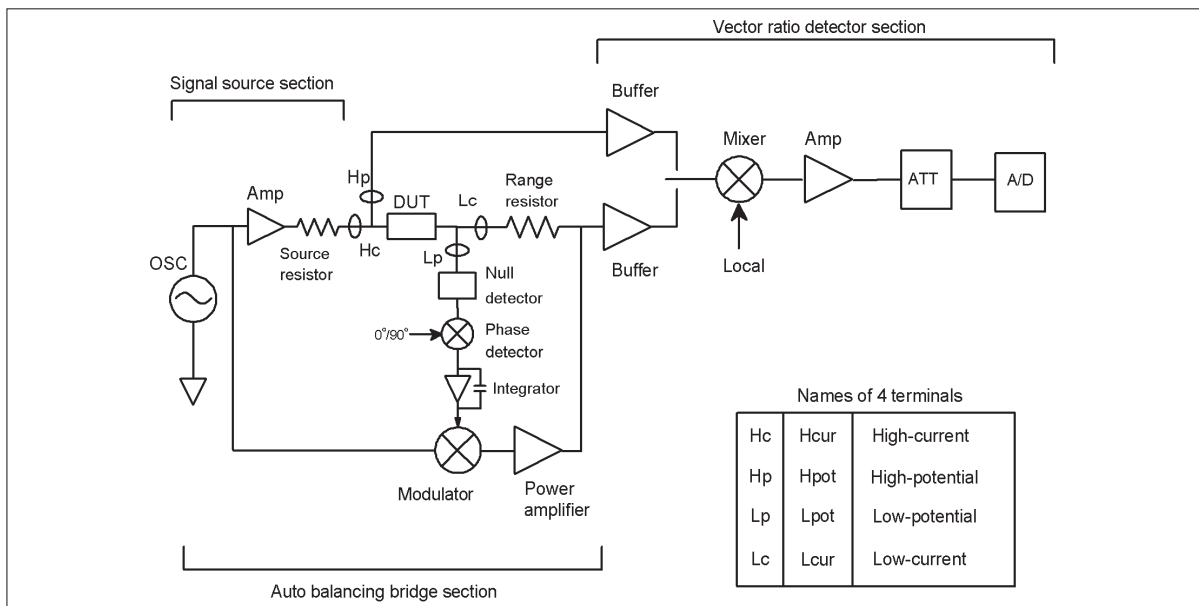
Vector ratio detector section

Signal source section

Buffer

Mixer

Amp

Hp

DUT

Lc

Range resistor

ATT

A/D

Amp

OSC

Source resistor

Hc

Lp

Buffer

Local

Null detector

0°/90°

Phase detector

Integrator

Names of 4 terminals

| Hc | Hcur | High-current |
|---|---|---|
| Hp | Hpot | High-potential |
| Lp | Lpot | Low-potential |
| Lc | Lcur | Low-current |

Modulator

Power amplifier

Auto balancing bridge section